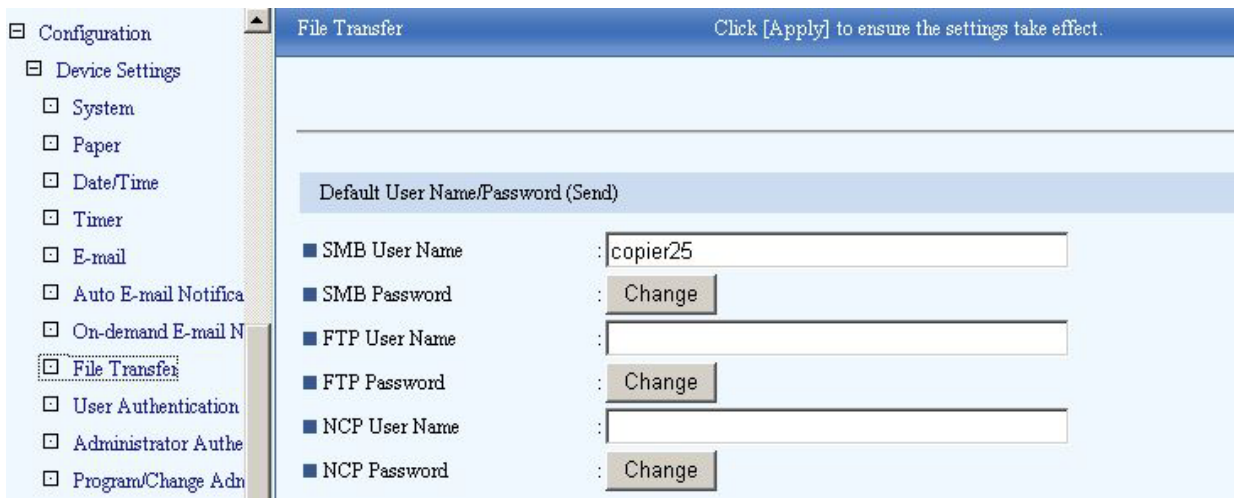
Configuration
Device Settings
System
Paper
Date/Time
Timer
E-mail
Auto E-mail Notifica
On-demand E-mail N
File Transfer
User Authentication
Administrator Authe
Program/Change Adn

File Transfer

Click [Apply] to ensure the settings take effect.

Default User Name/Password (Send)

| | |
|---|---|
| SMB User Name | : copier25 |
| SMB Password | : Change |
| FTP User Name | : |
| FTP Password | : Change |
| NCP User Name | : |
| NCP Password | : Change |